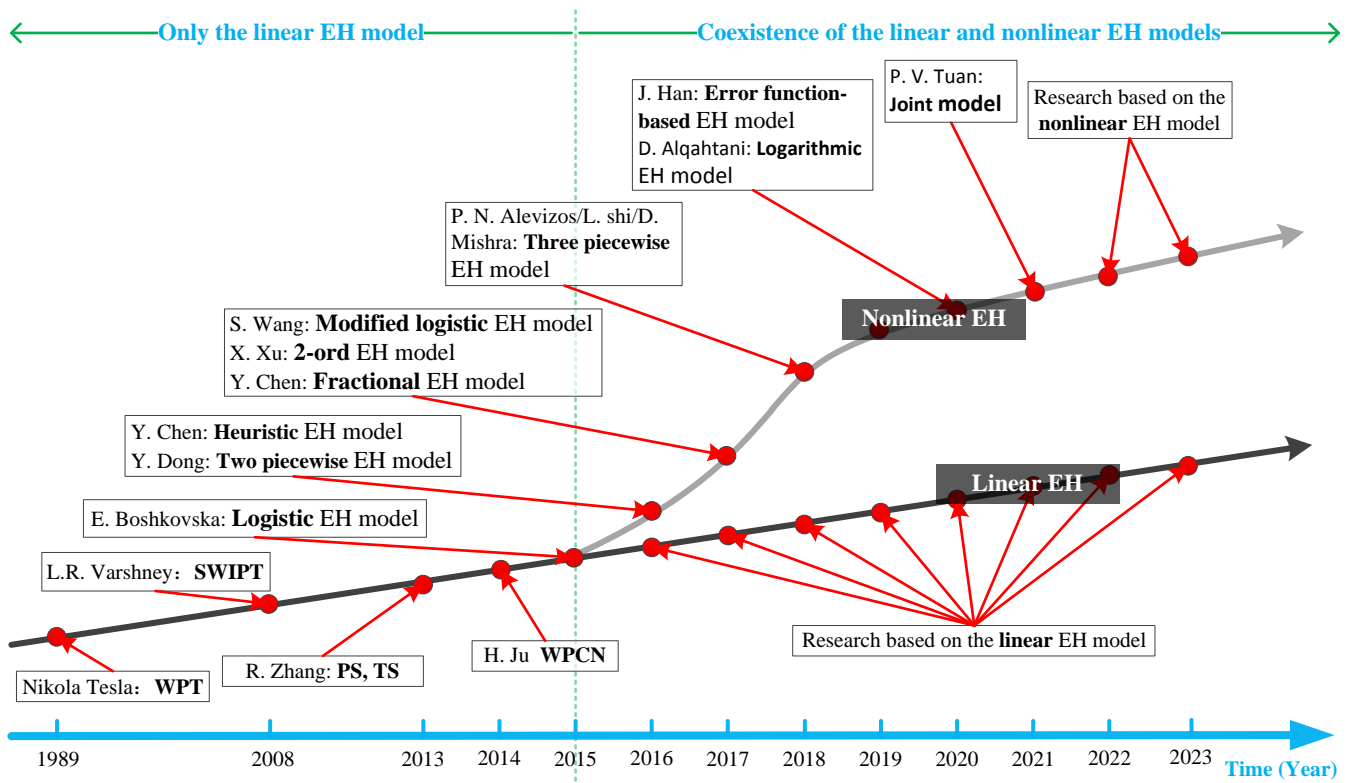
Only the linear EH model

Coexistence of the linear and nonlinear EH models

J. Han: **Error function-based** EH model
D. Alqahtani: **Logarithmic** EH model

P. V. Tuan: **Joint model**

Research based on the **nonlinear** EH model

P. N. Alevizos/L. shi/D. Mishra: **Three piecewise** EH model

Nonlinear EH

S. Wang: **Modified logistic** EH model
X. Xu: **2-ord** EH model
Y. Chen: **Fractional** EH model

Y. Chen: **Heuristic** EH model
Y. Dong: **Two piecewise** EH model

Linear EH

E. Boshkovska: **Logistic** EH model

L.R. Varshney：**SWIPT**

Research based on the **linear** EH model

R. Zhang: **PS, TS**

H. Ju **WPCN**

Nikola Tesla：**WPT**

1989 2008 2013 2014 2015 2016 2017 2018 2019 2020 2021 2022 2023

Time (Year)